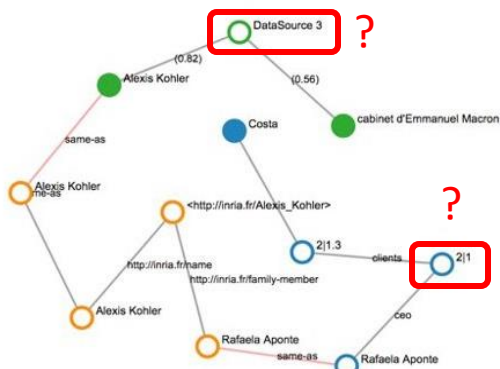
DataSource 3
?
(0.82)
(0.56)
Alexis Kohler
cabinet d'Emmanuel Macron
same-as
Costa
Alexis Kohler
ne-as
<http://inria.fr/Alexis_Kohler>
?
http://inria.fr/name
2|1.3
clients
2|1
http://inria.fr/family-member
Alexis Kohler
ceo
Rafaela Aponte
same-as
Rafaela Aponte